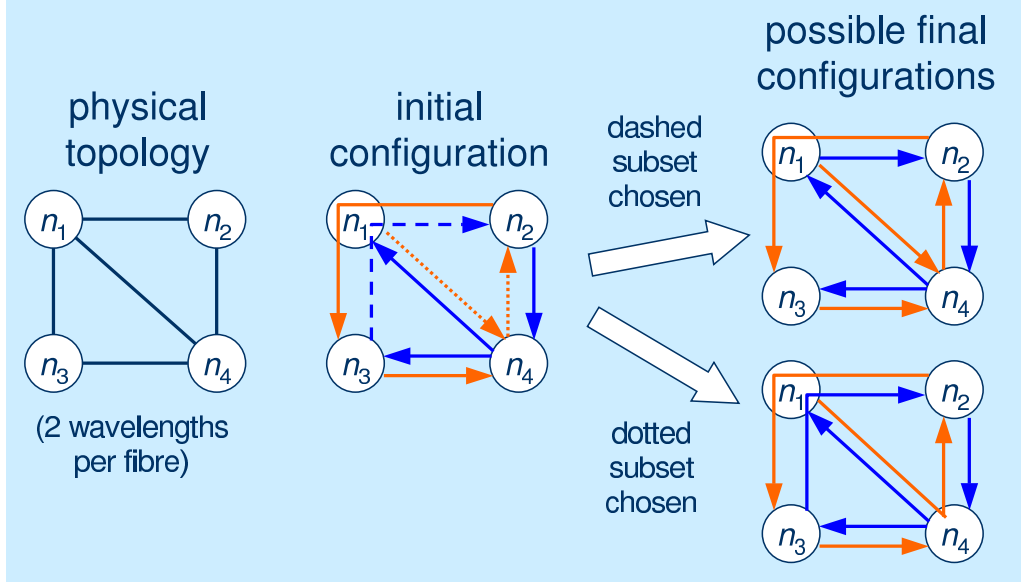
physical topology

$n_1$ $n_2$ $n_3$ $n_4$

(2 wavelengths per fibre)

initial configuration

$n_1$ $n_2$ $n_3$ $n_4$

dashed subset chosen

dotted subset chosen

possible final configurations

$n_1$ $n_2$ $n_3$ $n_4$

$n_1$ $n_2$ $n_3$ $n_4$